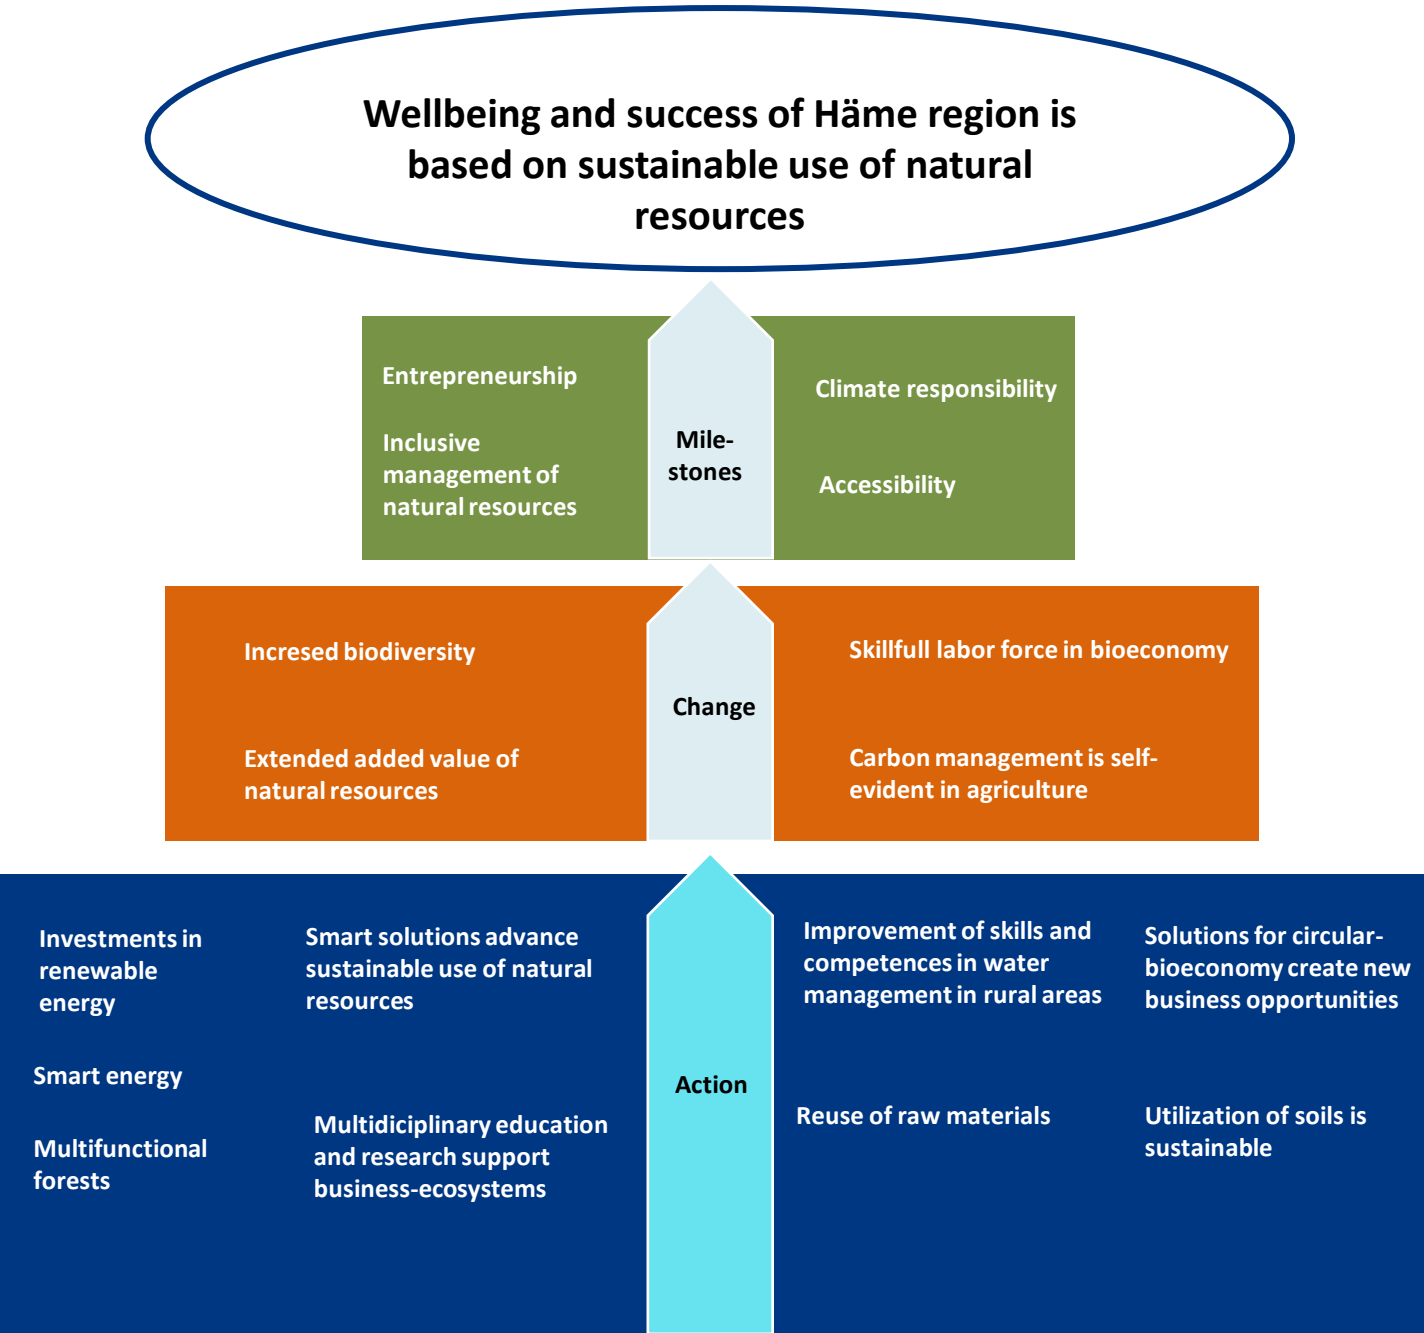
Wellbeing and success of Häme region is based on sustainable use of natural resources

Entrepreneurship

Inclusive management of natural resources

Mile-stones

Climate responsibility

Accessibility

Incresed biodiversity

Extended added value of natural resources

Change

Skillfull labor force in bioeconomy

Carbon management is self-evident in agriculture

Investments in renewable energy

Smart energy

Multifunctional forests

Smart solutions advance sustainable use of natural resources

Multidiciplinary education and research support business-ecosystems

Action

Improvement of skills and competences in water management in rural areas

Reuse of raw materials

Solutions for circular-bioeconomy create new business opportunities

Utilization of soils is sustainable